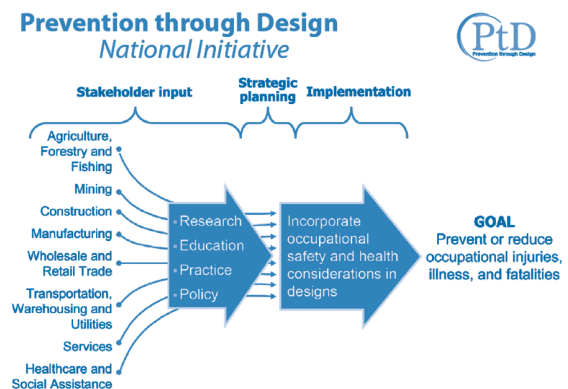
Prevention through Design
National Initiative

PtD
Prevention through Design

Stakeholder input

Strategic planning

Implementation

Agriculture, Forestry and Fishing

Mining

Construction

Manufacturing

Wholesale and Retail Trade

Transportation, Warehousing and Utilities

Services

Healthcare and Social Assistance

Research
Education
Practice
Policy

Incorporate occupational safety and health considerations in designs

GOAL
Prevent or reduce occupational injuries, illness, and fatalities